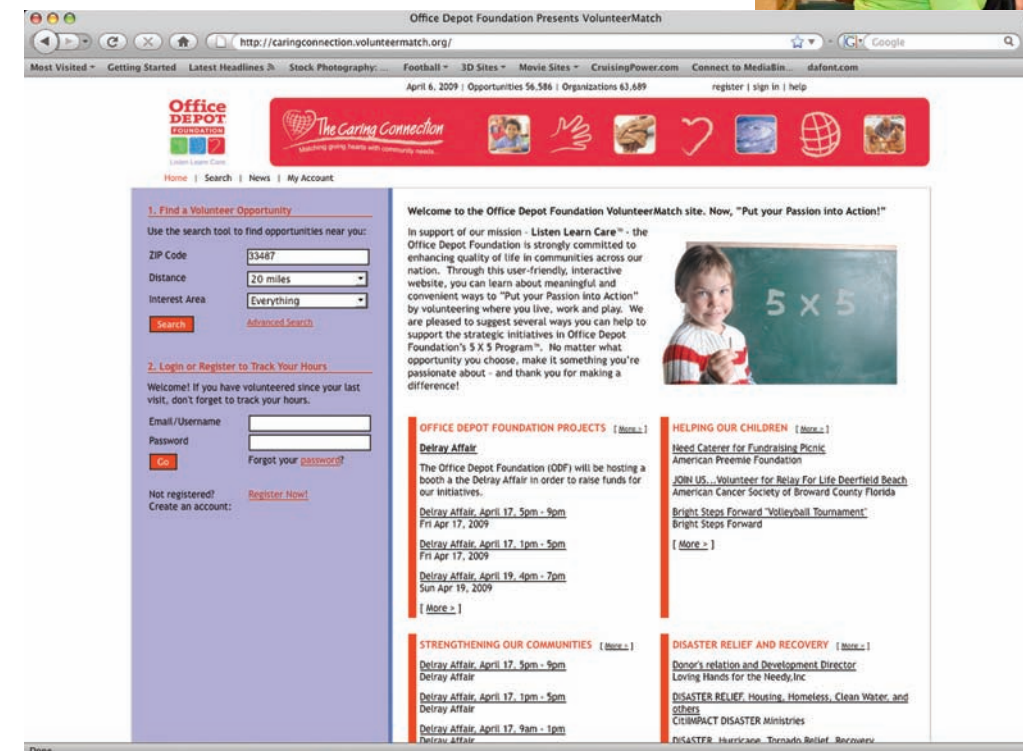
Office Depot Foundation Presents VolunteerMatch

http://caringconnection.volunteermatch.org/

Google

Most Visited Getting Started Latest Headlines Stock Photography: ... Football 3D Sites Movie Sites CruisingPower.com Connect to MediaBin... dafont.com

April 6, 2009 | Opportunities 56,586 | Organizations 63,689

register | sign in | help

Office DEPOT FOUNDATION

Listen Learn Care

The Caring Connection

Matching giving hearts with community needs

Home | Search | News | My Account

1. Find a Volunteer Opportunity

Use the search tool to find opportunities near you:

ZIP Code 33487

Distance 20 miles

Interest Area Everything

Search

Advanced Search

2. Login or Register to Track Your Hours

Welcome! If you have volunteered since your last visit, don't forget to track your hours.

Email/Username

Password

Go

Forgot your password?

Not registered? Create an account:

Register Now!

Welcome to the Office Depot Foundation VolunteerMatch site. Now, "Put your Passion into Action!"

In support of our mission - Listen Learn Care™ - the Office Depot Foundation is strongly committed to enhancing quality of life in communities across our nation. Through this user-friendly, interactive website, you can learn about meaningful and convenient ways to "Put your Passion into Action" by volunteering where you live, work and play. We are pleased to suggest several ways you can help to support the strategic initiatives in Office Depot Foundation's 5 X 5 Program™. No matter what opportunity you choose, make it something you're passionate about – and thank you for making a difference!

5 x 5

OFFICE DEPOT FOUNDATION PROJECTS [More >]

Delray Affair

The Office Depot Foundation (ODF) will be hosting a booth a the Delray Affair in order to raise funds for our initiatives.

Delray Affair, April 17, 5pm - 9pm
Fri Apr 17, 2009

Delray Affair, April 17, 1pm - 5pm
Fri Apr 17, 2009

Delray Affair, April 19, 4pm - 7pm
Sun Apr 19, 2009

[ More > ]

HELPING OUR CHILDREN [More >]

Need Caterer for Fundraising Picnic
American Preemie Foundation

JOIN US...Volunteer for Relay For Life Deerfield Beach
American Cancer Society of Broward County Florida

Bright Steps Forward "Volleyball Tournament"
Bright Steps Forward

[ More > ]

STRENGTHENING OUR COMMUNITIES [More >]

Delray Affair, April 17, 5pm - 9pm
Delray Affair

Delray Affair, April 17, 1pm - 5pm
Delray Affair

Delray Affair, April 17, 9am - 1pm
Delray Affair

DISASTER RELIEF AND RECOVERY [More >]

Donor's relation and Development Director
Loving Hands for the Needy,Inc

DISASTER RELIEF, Housing, Homeless, Clean Water, and others
CitiIMPACT DISASTER Ministries

DISASTER, Hurricane, Tornado Relief, Recovery

Done